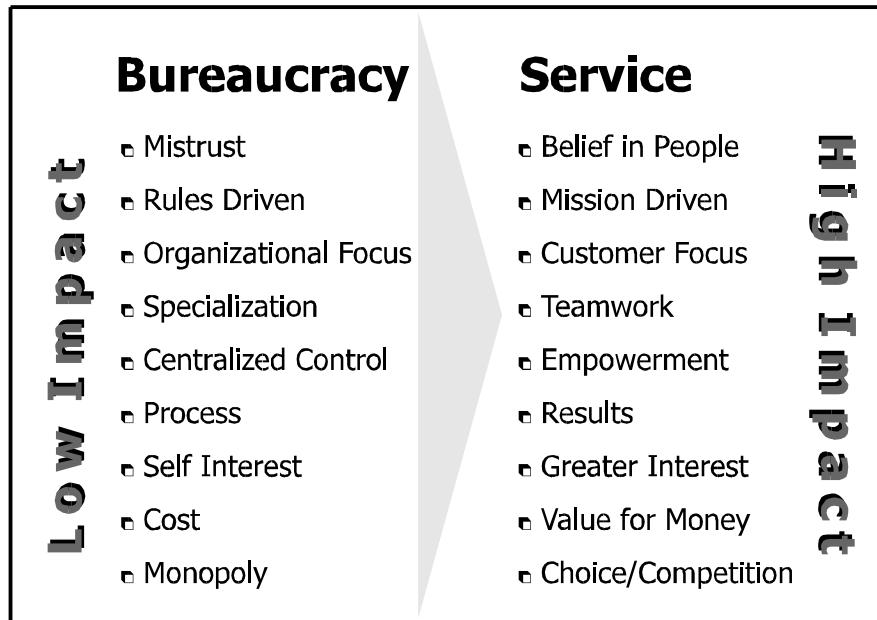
Low Impact

Bureaucracy

- Mistrust
- Rules Driven
- Organizational Focus
- Specialization
- Centralized Control
- Process
- Self Interest
- Cost
- Monopoly

Service

- Belief in People
- Mission Driven
- Customer Focus
- Teamwork
- Empowerment
- Results
- Greater Interest
- Value for Money
- Choice/Competition

High Impact